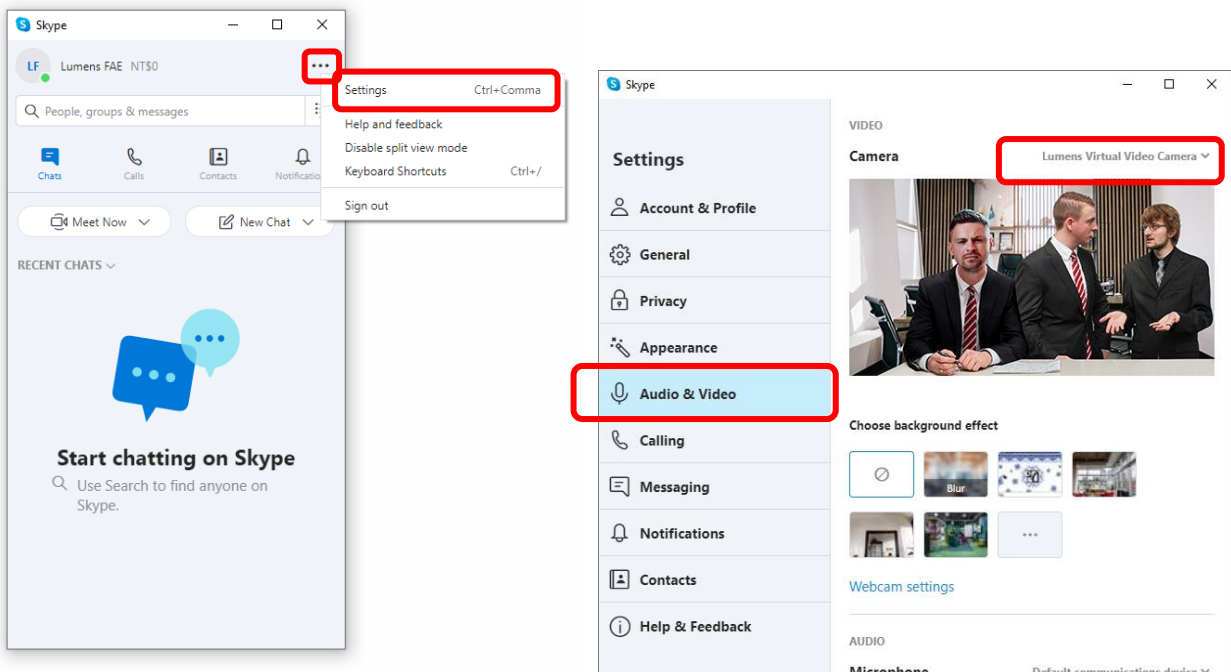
Skype

LF Lumens FAE NT$0

People, groups & messages

Chats Calls Contacts Notificatio

Settings Ctrl+Comma
Help and feedback
Disable split view mode
Keyboard Shortcuts Ctrl+/
Sign out

Meet Now New Chat

RECENT CHATS

Start chatting on Skype

Use Search to find anyone on Skype.

Skype

Settings

Account & Profile
General
Privacy
Appearance
Audio & Video
Calling
Messaging
Notifications
Contacts
Help & Feedback

VIDEO

Camera Lumens Virtual Video Camera

Choose background effect

Blur

Webcam settings

AUDIO

Microphone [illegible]